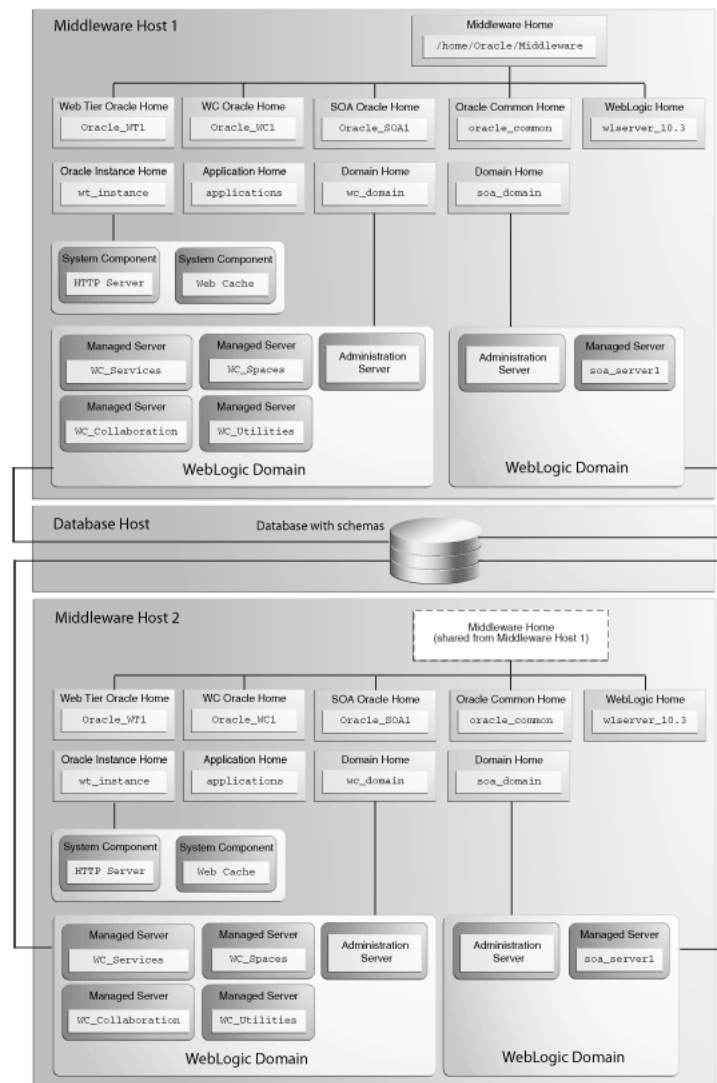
Middleware Host 1

Middleware Home
/home/Oracle/Middleware

Web Tier Oracle Home
Oracle_WT1

WC Oracle Home
Oracle_WC1

SOA Oracle Home
Oracle_SOA1

Oracle Common Home
oracle_common

WebLogic Home
wlserver_10.3

Oracle Instance Home
wt_instance

Application Home
applications

Domain Home
wc_domain

Domain Home
soa_domain

System Component
HTTP Server

System Component
Web Cache

Managed Server
WC_Services

Managed Server
WC_Spaces

Administration Server

Managed Server
WC_Collaboration

Managed Server
WC_Utilities

WebLogic Domain

Administration Server

Managed Server
soa_server1

WebLogic Domain

Database Host

Database with schemas

Middleware Host 2

Middleware Home
(shared from Middleware Host 1)

Web Tier Oracle Home
Oracle_WT1

WC Oracle Home
Oracle_WC1

SOA Oracle Home
Oracle_SOA1

Oracle Common Home
oracle_common

WebLogic Home
wlserver_10.3

Oracle Instance Home
wt_instance

Application Home
applications

Domain Home
wc_domain

Domain Home
soa_domain

System Component
HTTP Server

System Component
Web Cache

Managed Server
WC_Services

Managed Server
WC_Spaces

Administration Server

Managed Server
WC_Collaboration

Managed Server
WC_Utilities

WebLogic Domain

Administration Server

Managed Server
soa_server1

WebLogic Domain